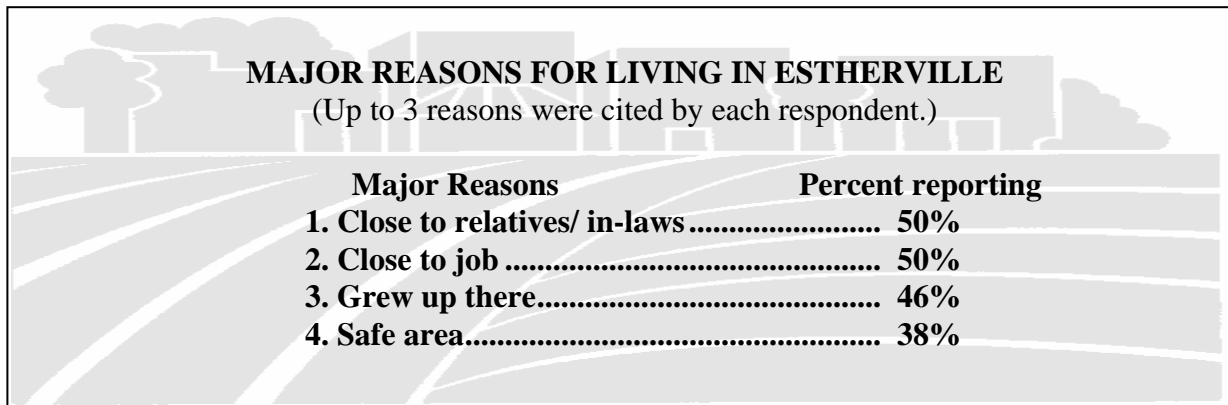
MAJOR REASONS FOR LIVING IN ESTHERVILLE
(Up to 3 reasons were cited by each respondent.)

Major Reasons Percent reporting
1. Close to relatives/ in-laws....................... 50%
2. Close to job ............................................ 50%
3. Grew up there......................................... 46%
4. Safe area................................................. 38%